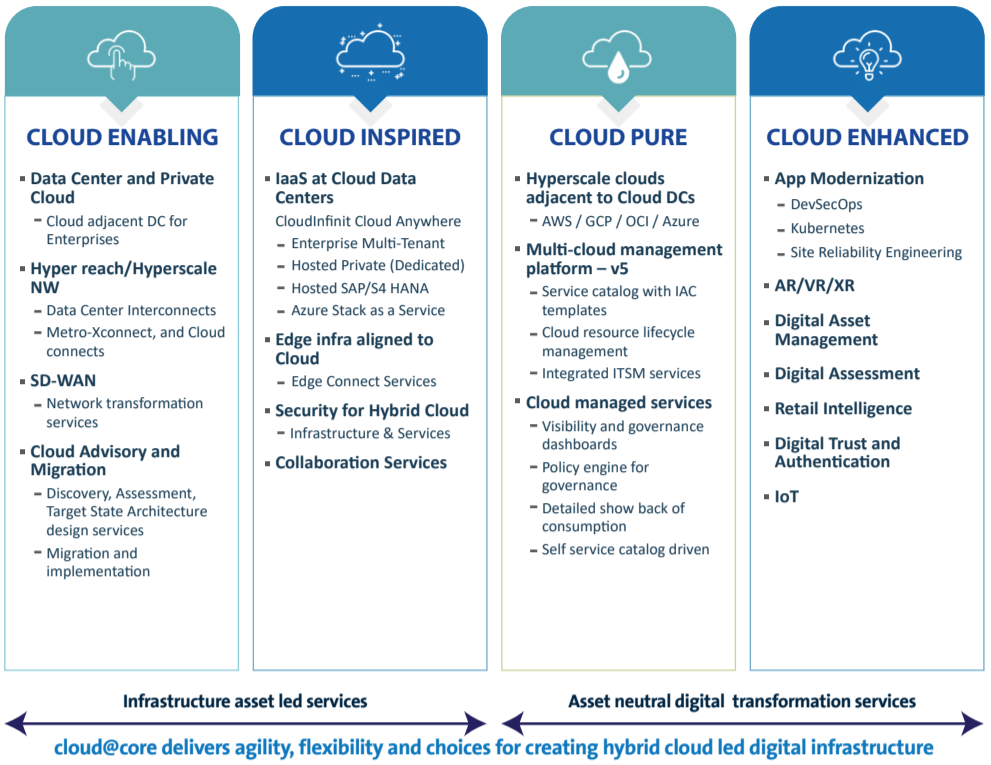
CLOUD ENABLING

Data Center and Private Cloud
- Cloud adjacent DC for Enterprises

Hyper reach/Hyperscale NW
- Data Center Interconnects
- Metro-Xconnect, and Cloud connects

SD-WAN
- Network transformation services

Cloud Advisory and Migration
- Discovery, Assessment, Target State Architecture design services
- Migration and implementation

CLOUD INSPIRED

IaaS at Cloud Data Centers
CloudInfinit Cloud Anywhere
- Enterprise Multi-Tenant
- Hosted Private (Dedicated)
- Hosted SAP/S4 HANA
- Azure Stack as a Service

Edge infra aligned to Cloud
- Edge Connect Services

Security for Hybrid Cloud
- Infrastructure & Services

Collaboration Services

CLOUD PURE

Hyperscale clouds adjacent to Cloud DCs
- AWS / GCP / OCI / Azure

Multi-cloud management platform – v5
- Service catalog with IAC templates
- Cloud resource lifecycle management
- Integrated ITSM services

Cloud managed services
- Visibility and governance dashboards
- Policy engine for governance
- Detailed show back of consumption
- Self service catalog driven

CLOUD ENHANCED

App Modernization
- DevSecOps
- Kubernetes
- Site Reliability Engineering

AR/VR/XR

Digital Asset Management

Digital Assessment

Retail Intelligence

Digital Trust and Authentication

IoT

Infrastructure asset led services

Asset neutral digital transformation services

cloud@core delivers agility, flexibility and choices for creating hybrid cloud led digital infrastructure